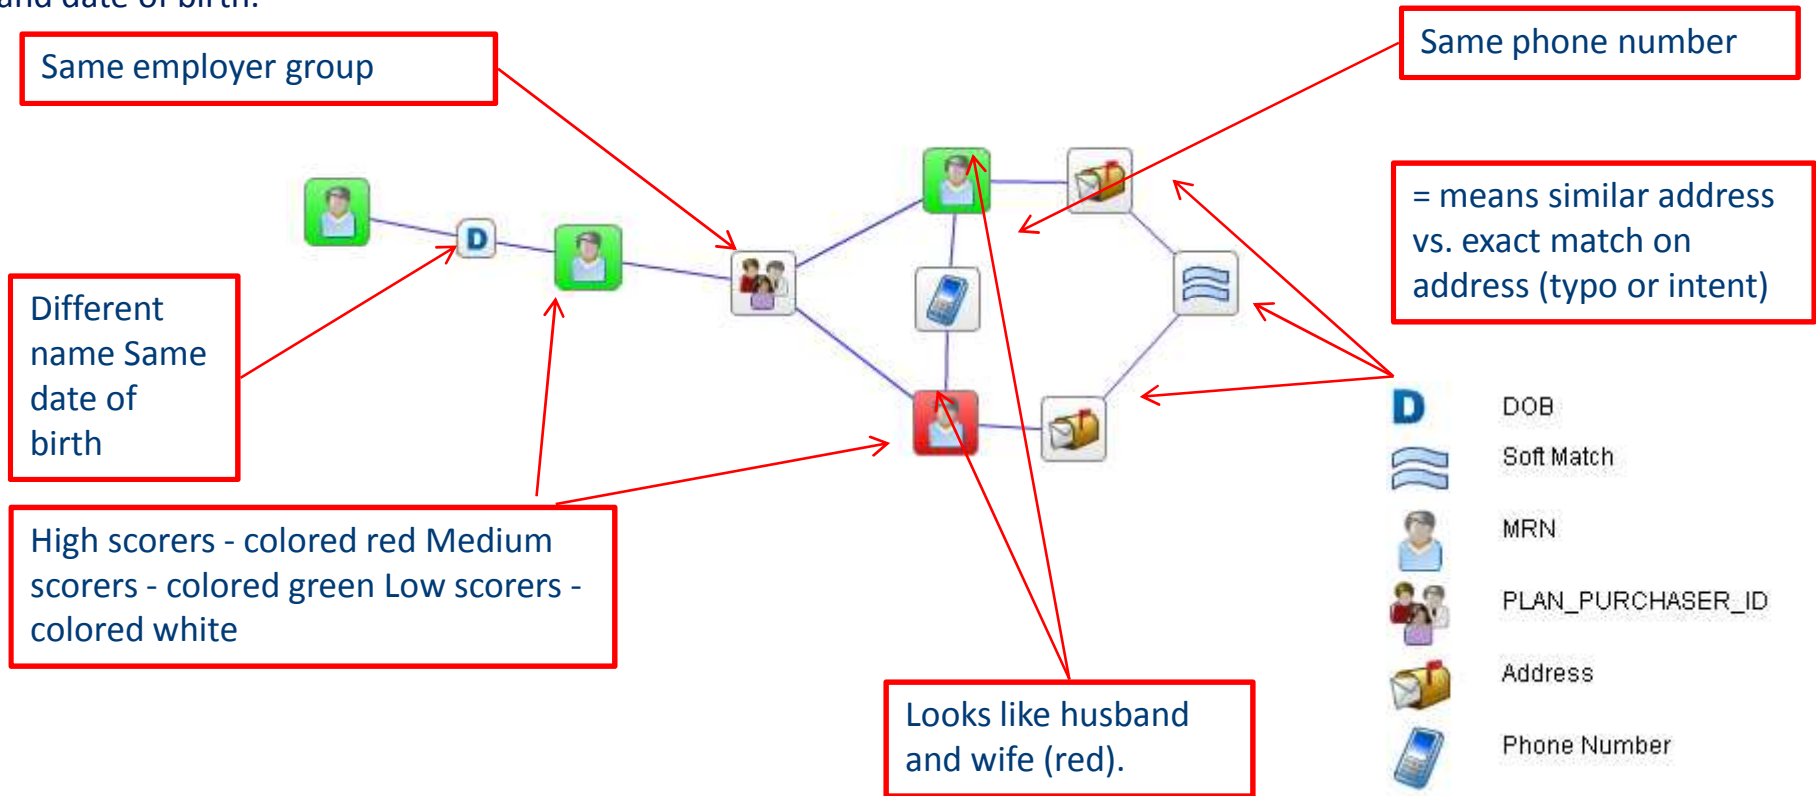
Same employer group

Same phone number

= means similar address vs. exact match on address (typo or intent)

Different name Same date of birth

High scorers - colored red Medium scorers - colored green Low scorers - colored white

Looks like husband and wife (red).

D

D DOB

Soft Match

MRN

PLAN_PURCHASER_ID

Address

Phone Number